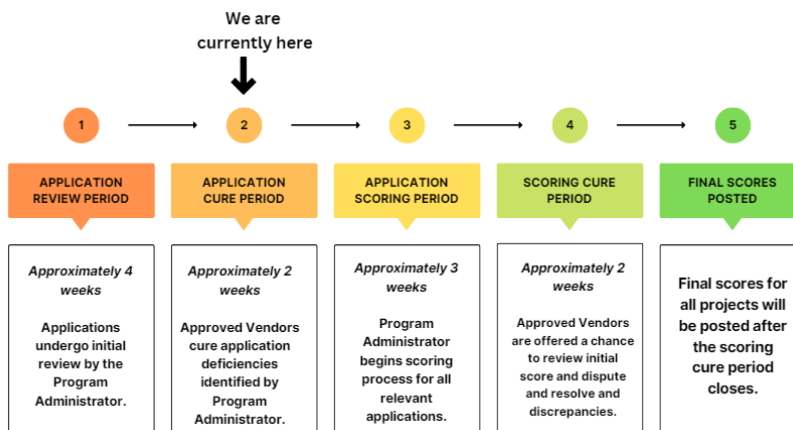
We are currently here

1

2

3

4

5

APPLICATION REVIEW PERIOD

APPLICATION CURE PERIOD

APPLICATION SCORING PERIOD

SCORING CURE PERIOD

FINAL SCORES POSTED

Approximately 4 weeks

Applications undergo initial review by the Program Administrator.

Approximately 2 weeks

Approved Vendors cure application deficiencies identified by Program Administrator.

Approximately 3 weeks

Program Administrator begins scoring process for all relevant applications.

Approximately 2 weeks

Approved Vendors are offered a chance to review initial score and dispute and resolve and discrepancies.

Final scores for all projects will be posted after the scoring cure period closes.